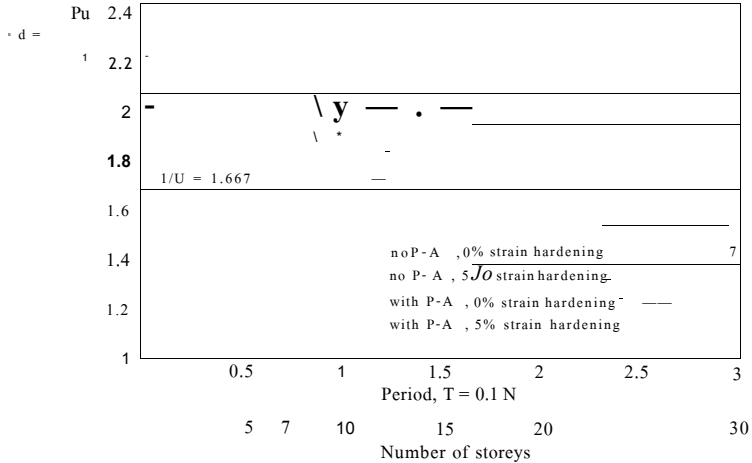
Pu 2.4
d =
1 2.2
2
\ y — . —
\ *
1.8
1/U = 1.667
1.6
noP-A ,0% strain hardening 7
1.4
no P- A , 5Jo strain hardening
with P-A , 0% strain hardening
1.2
with P-A , 5% strain hardening
1
0.5 1 1.5 2 2.5 3
Period, T = 0.1 N
5 7 10 15 20 30
Number of storeys